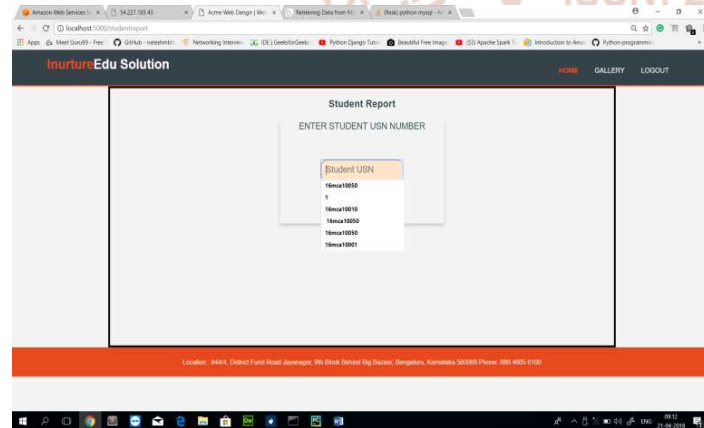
Amazon Web Services | × | 34.227.185.43 × | Acme Web Design | We × | Retrieving Data from M × | (flask) python mysql - × |

localhost:5000/studentreport

Apps | Meet Guru99 - Free | GitHub - nateshmb | Networking Intervie | IDE | GeeksforGeeks | Python Django Tuto | Beautiful Free Image | (53) Apache Spark T | Introduction to Ama | Python-programmi

InurtureEdu Solution

HOME GALLERY LOGOUT

Student Report

ENTER STUDENT USN NUMBER

Student USN

16mca10050
1
16mca10010
16mca10050
16mca10050
16mca10001

Location : #44/4, District Fund Road Jayanagar, 9th Block Behind Big Bazaar, Bengaluru, Karnataka 560069 Phone: 080 4665 0100

ENG 09:12 21-04-2018